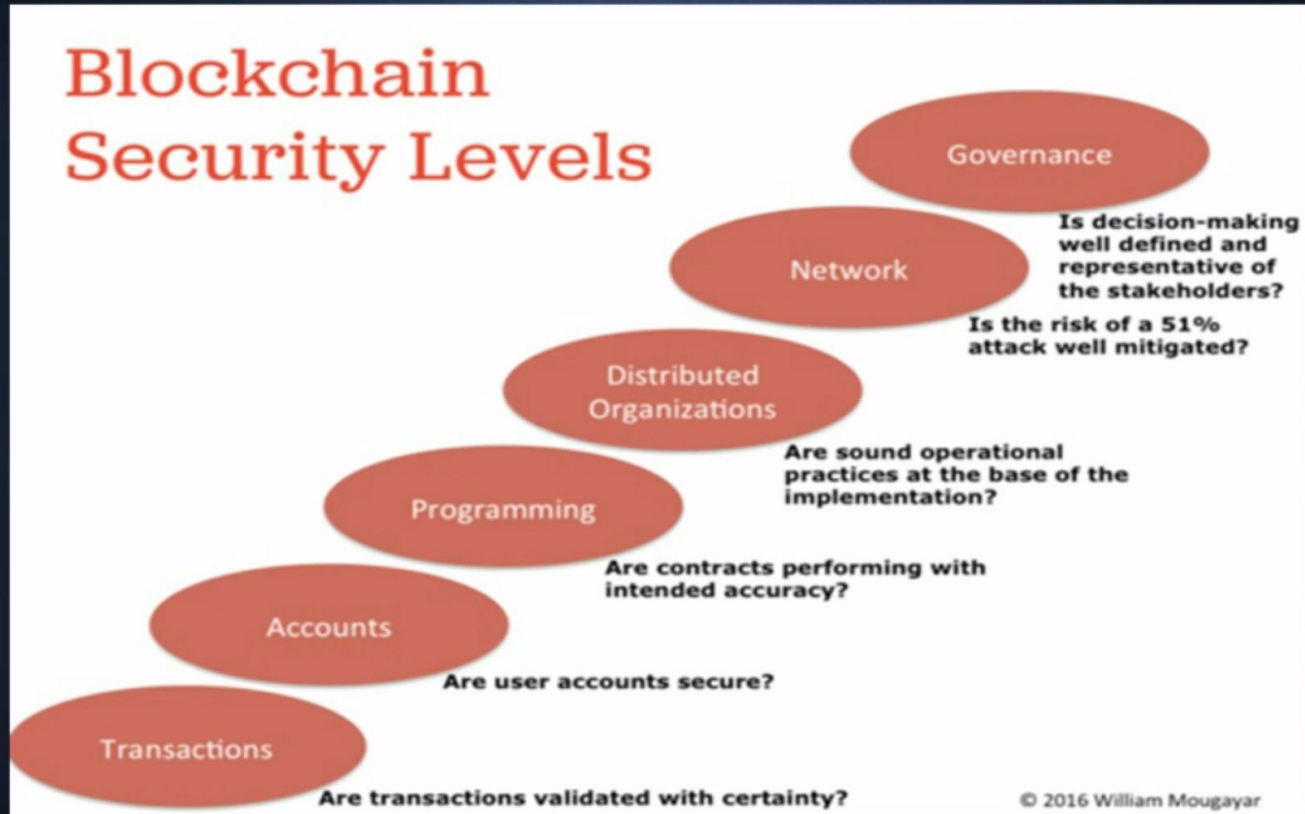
Blockchain Security Levels

Governance

Is decision-making well defined and representative of the stakeholders?

Network

Is the risk of a 51% attack well mitigated?

Distributed Organizations

Are sound operational practices at the base of the implementation?

Programming

Are contracts performing with intended accuracy?

Accounts

Are user accounts secure?

Transactions

Are transactions validated with certainty?

© 2016 William Mougayar